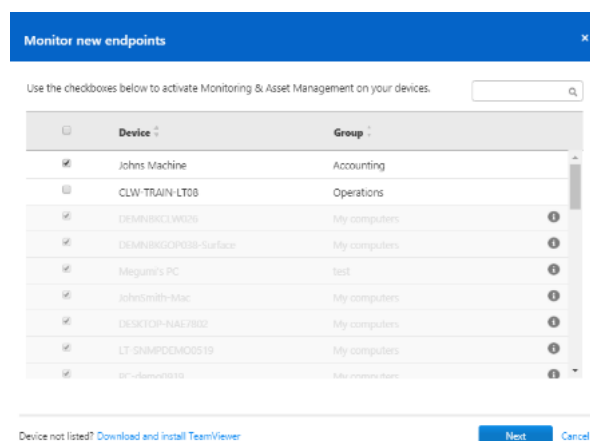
Monitor new endpoints

×

Use the checkboxes below to activate Monitoring & Asset Management on your devices.

| | Device | Group |
|---|---|---|
| ☑ | Johns Machine | Accounting |
| ☐ | CLW-TRAIN-LT08 | Operations |
| ☑ | DEMNBKCLW026 | My computers |
| ☑ | DEMNBKGOP038-Surface | My computers |
| ☑ | Megumi's PC | test |
| ☑ | JohnSmith-Mac | My computers |
| ☑ | DESKTOP-NAE7802 | My computers |
| ☑ | LT-SNMPDEMO0519 | My computers |
| ☑ | PC-demo0819 | My computers |

Device not listed? Download and install TeamViewer

Next

Cancel